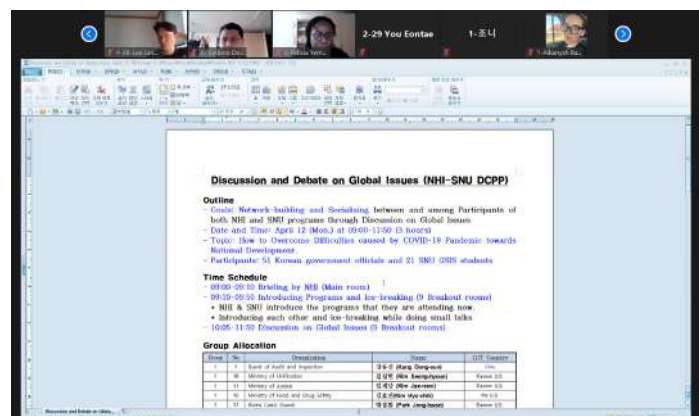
2-29 You Eontae

1-조니

Discussion and Debate on Global Issues (NHI-SNU DCPP)

Outline

- Goals: Network-building and Socializing between and among Participants of both NHI and SNU programs through Discussion on Global Issues
- Date and Time: April 12 (Mon.) at 09:00-11:50 (3 hours)
- Topic: How to Overcome Difficulties caused by COVID-19 Pandemic towards National Development
- Participants: 51 Korean government officials and 21 SNU GSIS students

Time Schedule

- 09:00-09:10 Briefing by NHI (Main room)
- 09:10-09:50 Introducing Programs and Ice-breaking (9 Breakout rooms)
  • NHI & SNU introduce the programs that they are attending now.
  • Introducing each other and ice-breaking while doing small talks
- 10:05-11:50 Discussion on Global Issues (9 Breakout rooms)

Group Allocation

| Group | No. | Organization | Name | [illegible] |
|---|---|---|---|---|
| 1 | 1 | Board of Audit and Inspection | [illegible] (Kang Dong-sun) | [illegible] |
| 1 | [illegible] | Ministry of Unification | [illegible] (Kim Seung-hyeon) | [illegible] |
| 1 | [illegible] | Ministry of Justice | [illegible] (Kim Jae-won) | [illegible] |
| 1 | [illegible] | Ministry of Food and Drug Safety | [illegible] (Kim Hyo-shik) | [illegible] |
| 1 | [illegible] | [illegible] | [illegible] (Park Jeng-hoon) | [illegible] |